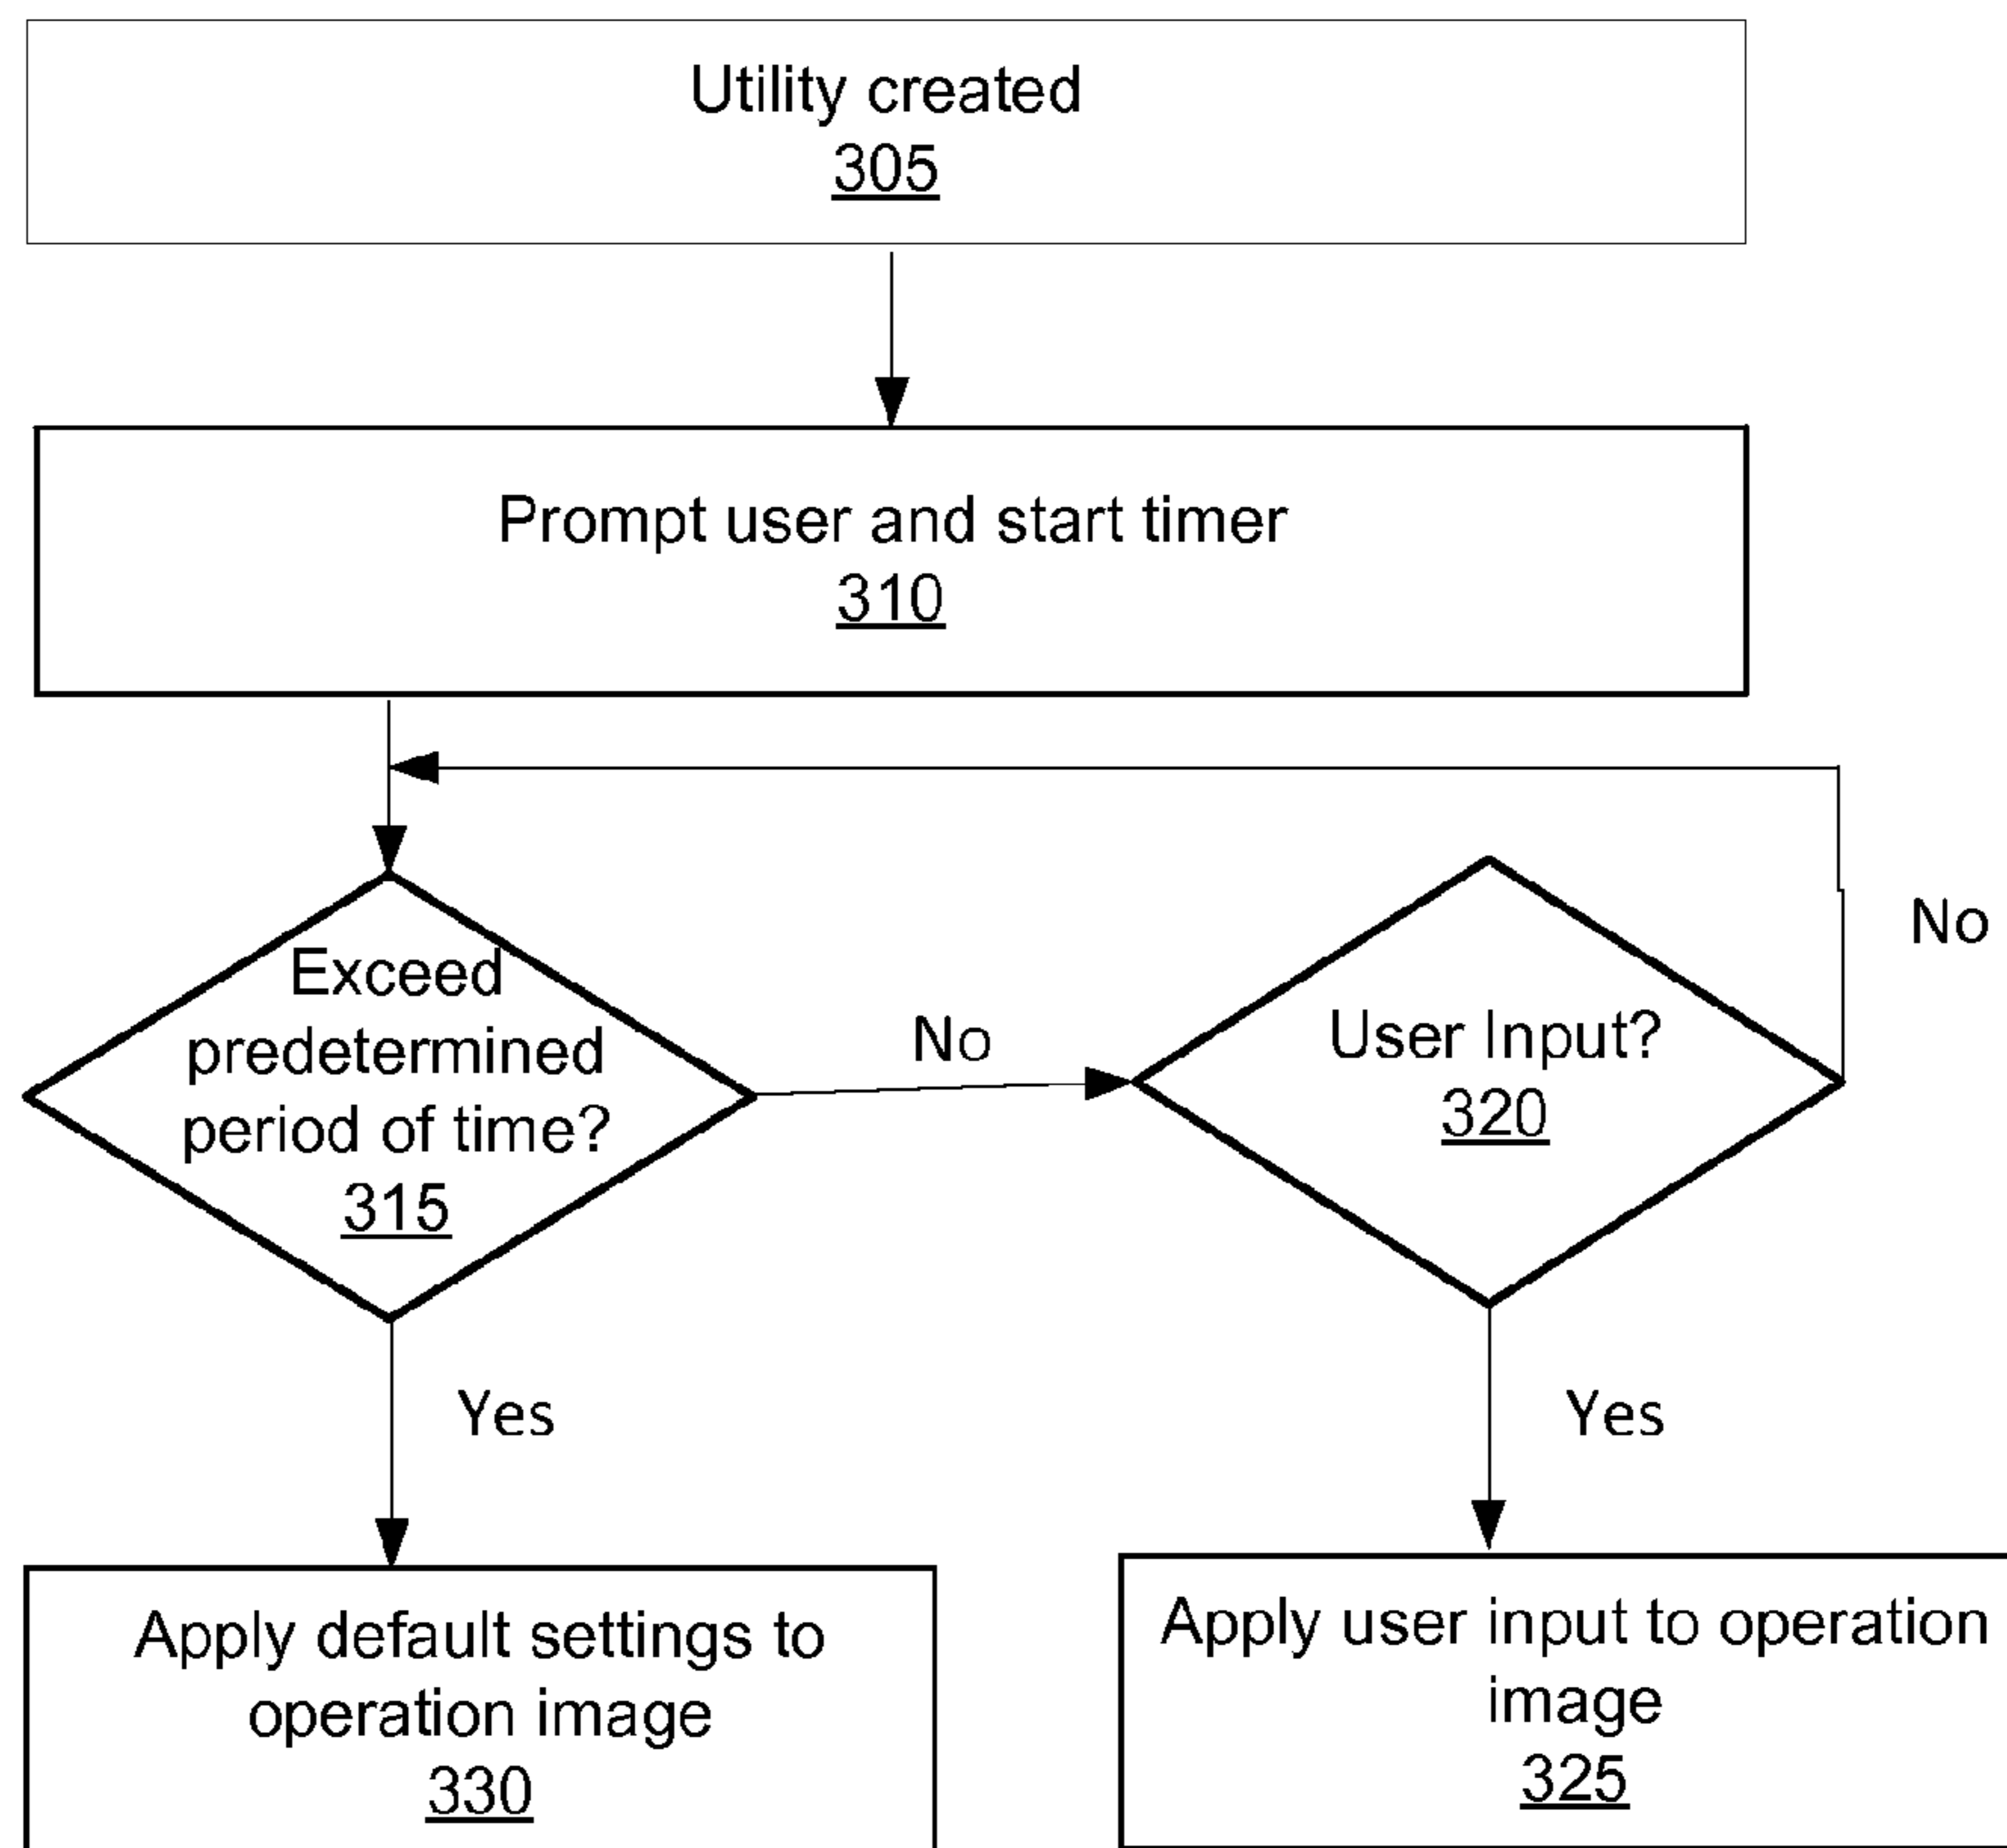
Utility created
305

Prompt user and start timer
310

Exceed predetermined period of time?
315

No

User Input?
320

No

Yes

Yes

Apply default settings to operation image
330

Apply user input to operation image
325